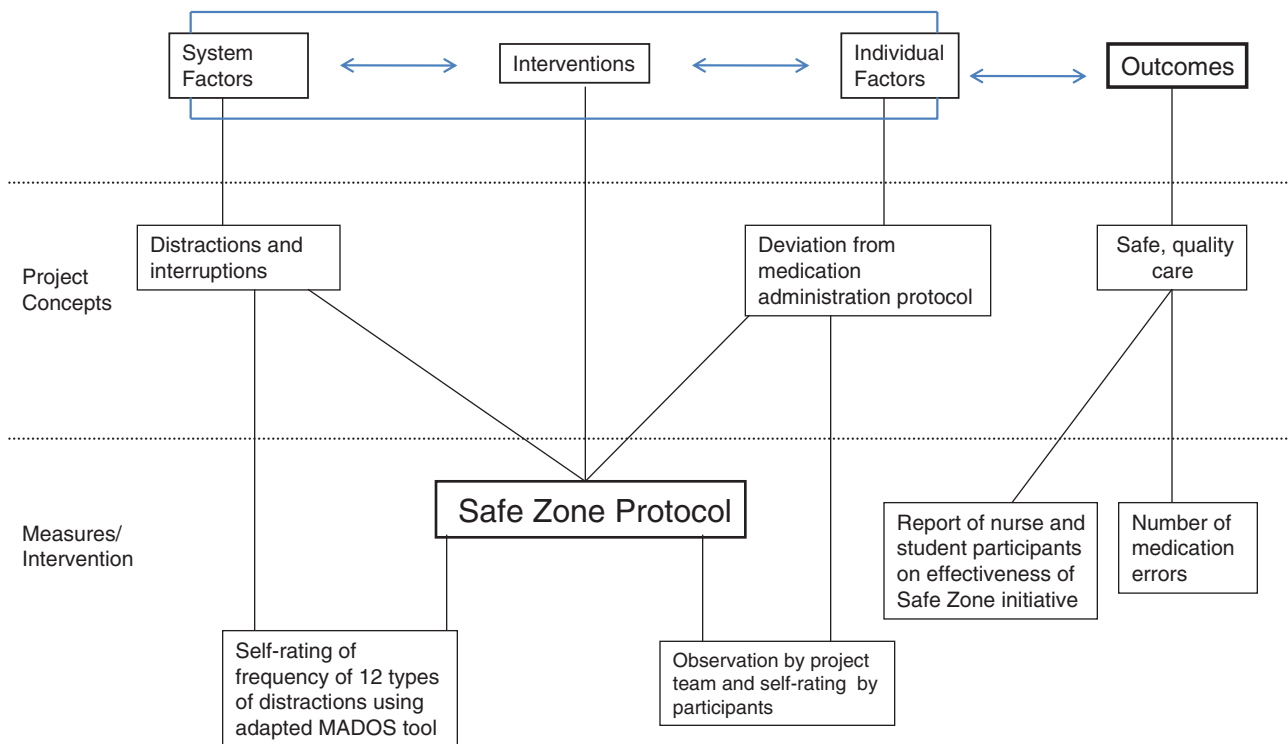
System Factors

Interventions

Individual Factors

Outcomes

Project Concepts

Distractions and interruptions

Deviation from medication administration protocol

Safe, quality care

Measures/ Intervention

Safe Zone Protocol

Report of nurse and student participants on effectiveness of Safe Zone initiative

Number of medication errors

Self-rating of frequency of 12 types of distractions using adapted MADOS tool

Observation by project team and self-rating by participants